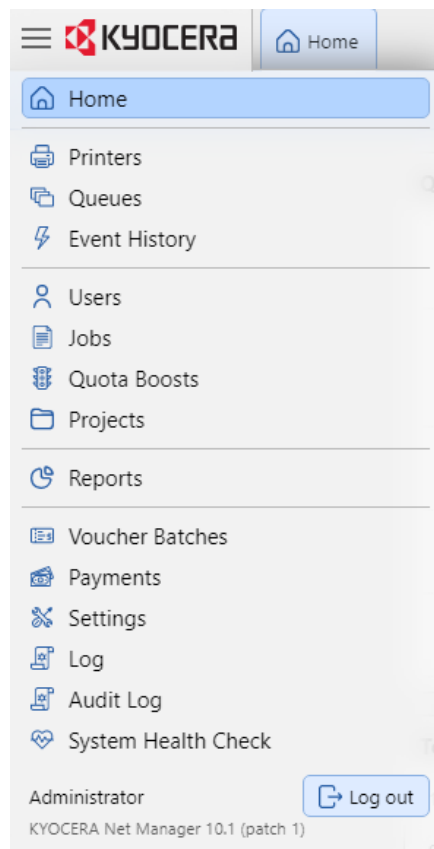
KYOCERA

Home

Home

Printers
Queues
Event History

Users
Jobs
Quota Boosts
Projects

Reports

Voucher Batches
Payments
Settings
Log
Audit Log
System Health Check

Administrator

Log out

KYOCERA Net Manager 10.1 (patch 1)